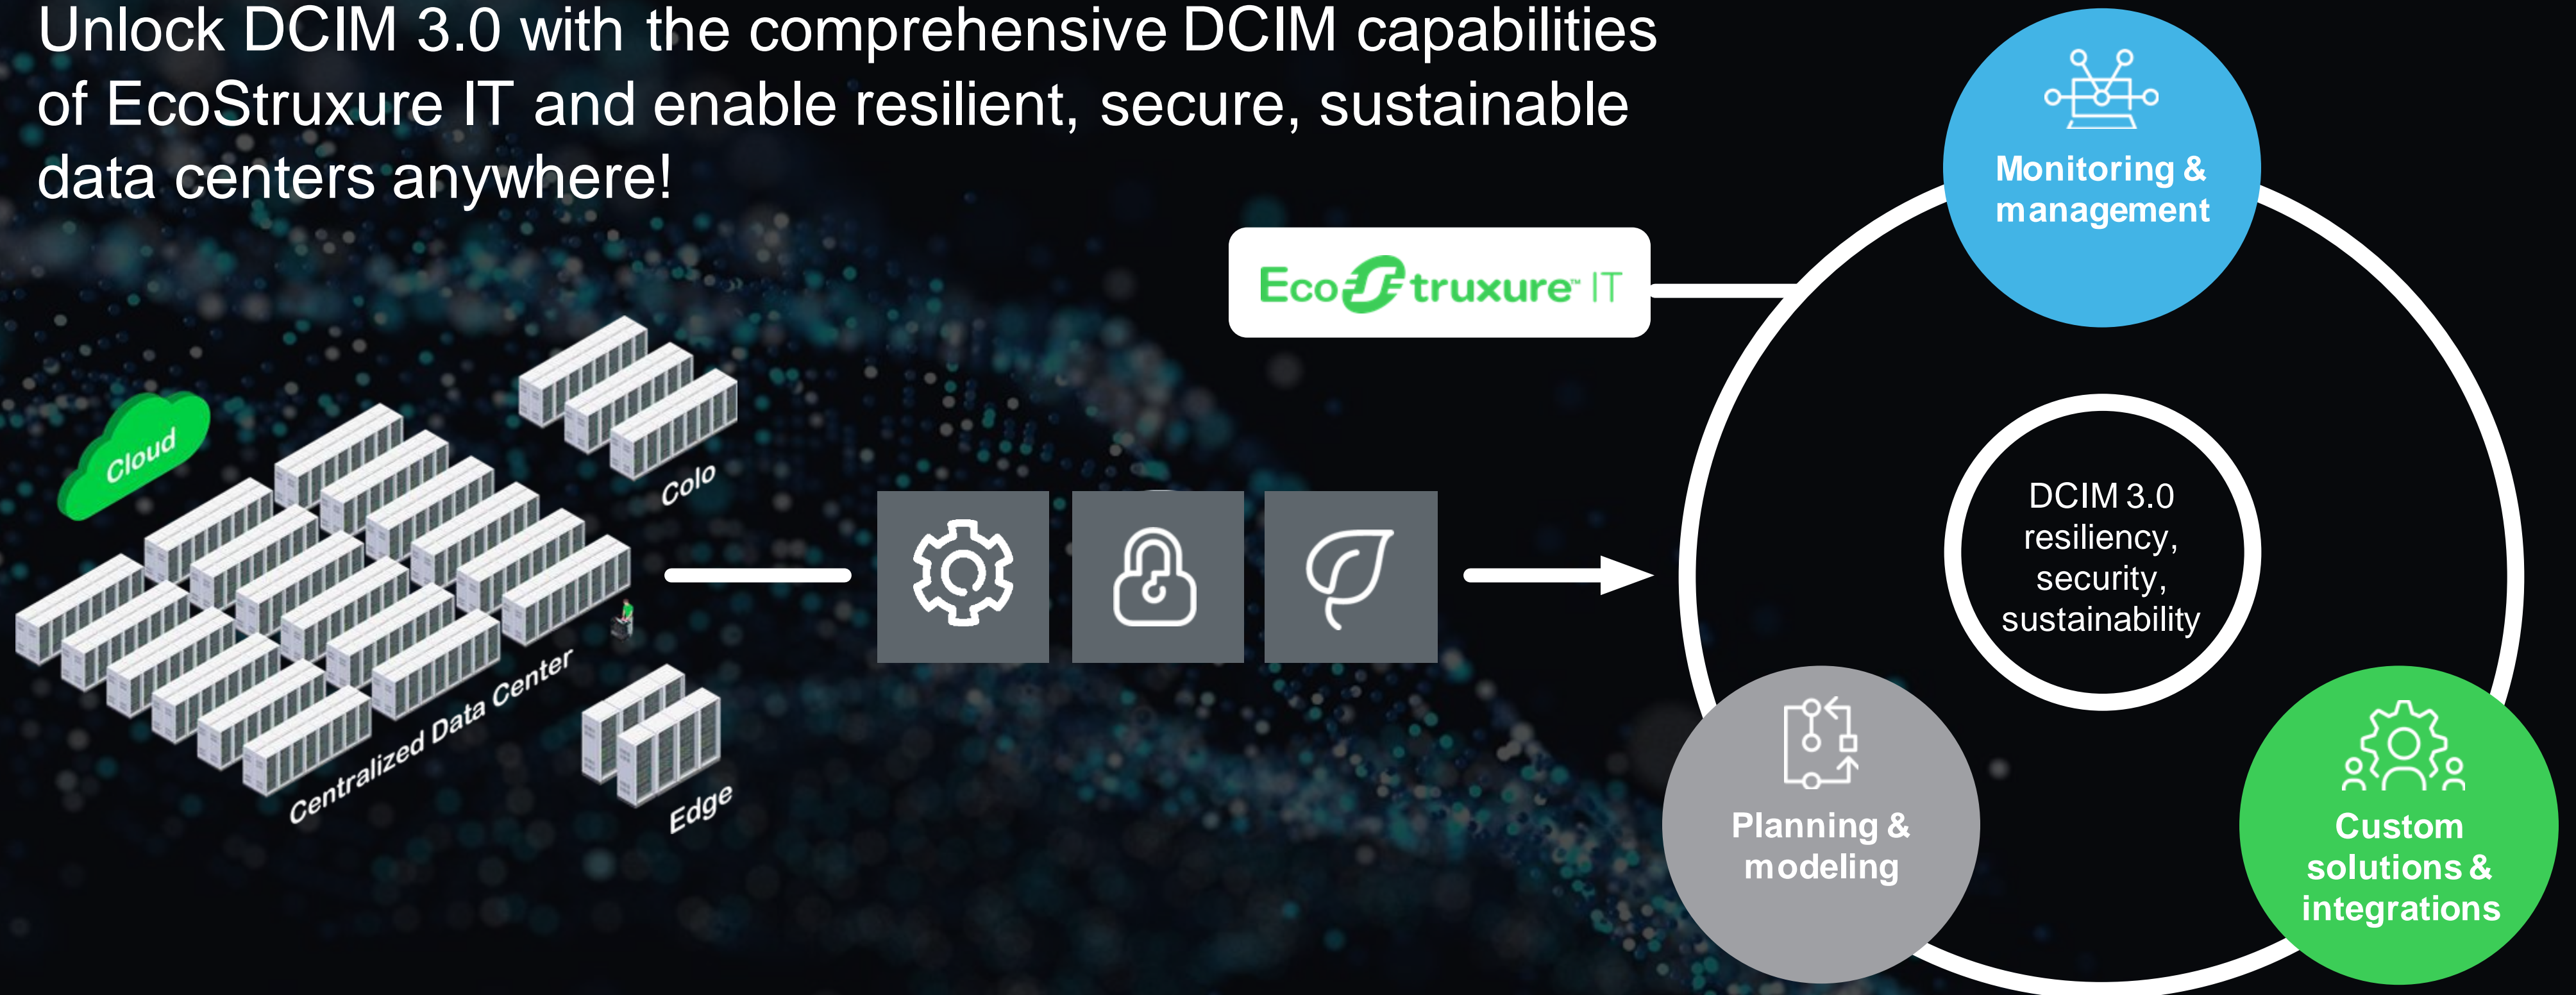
Unlock DCIM 3.0 with the comprehensive DCIM capabilities of EcoStruxure IT and enable resilient, secure, sustainable data centers anywhere!

Cloud

Colo

Centralized Data Center

Edge

EcoStruxure™ IT

Monitoring & management

DCIM 3.0 resiliency, security, sustainability

Planning & modeling

Custom solutions & integrations